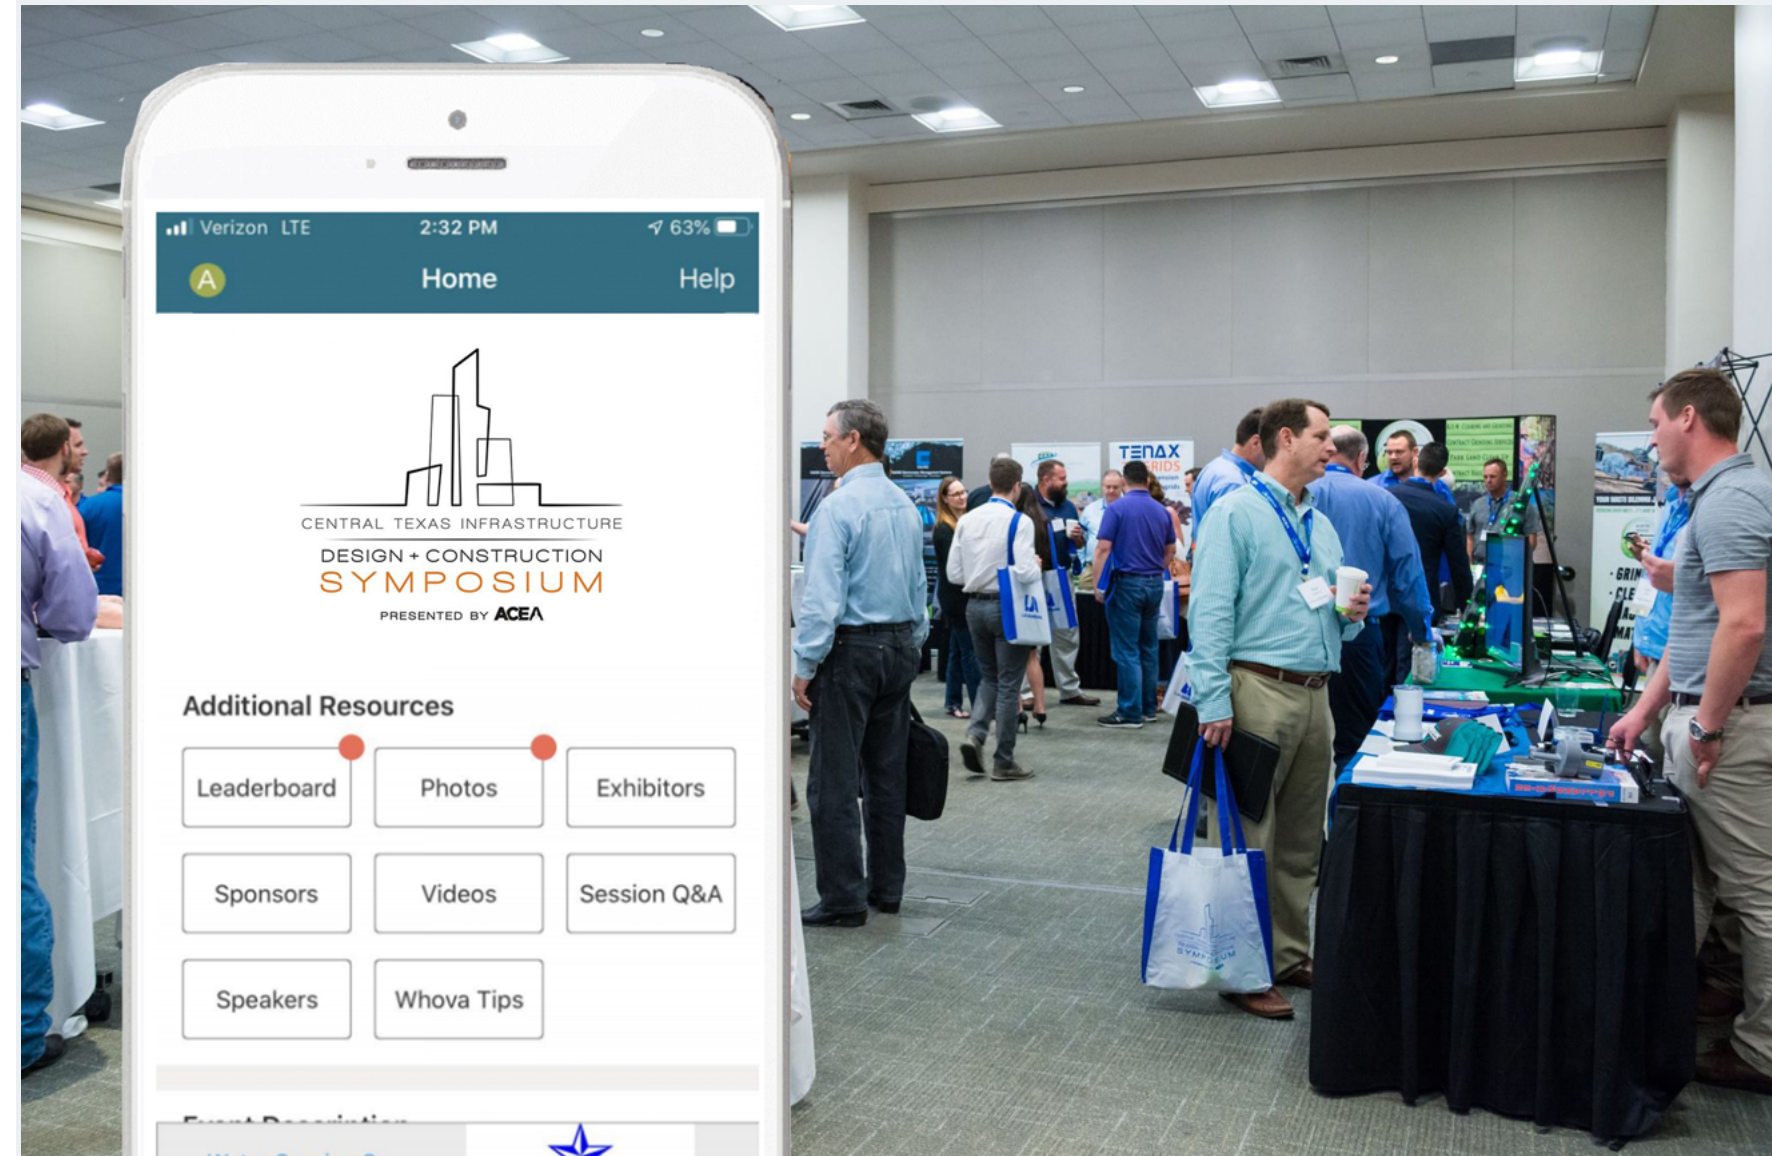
Verizon LTE 2:32 PM 63%

A Home Help

CENTRAL TEXAS INFRASTRUCTURE
DESIGN + CONSTRUCTION
SYMPOSIUM
PRESENTED BY ACEA

Additional Resources

Leaderboard
Photos
Exhibitors
Sponsors
Videos
Session Q&A
Speakers
Whova Tips

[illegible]

TENAX